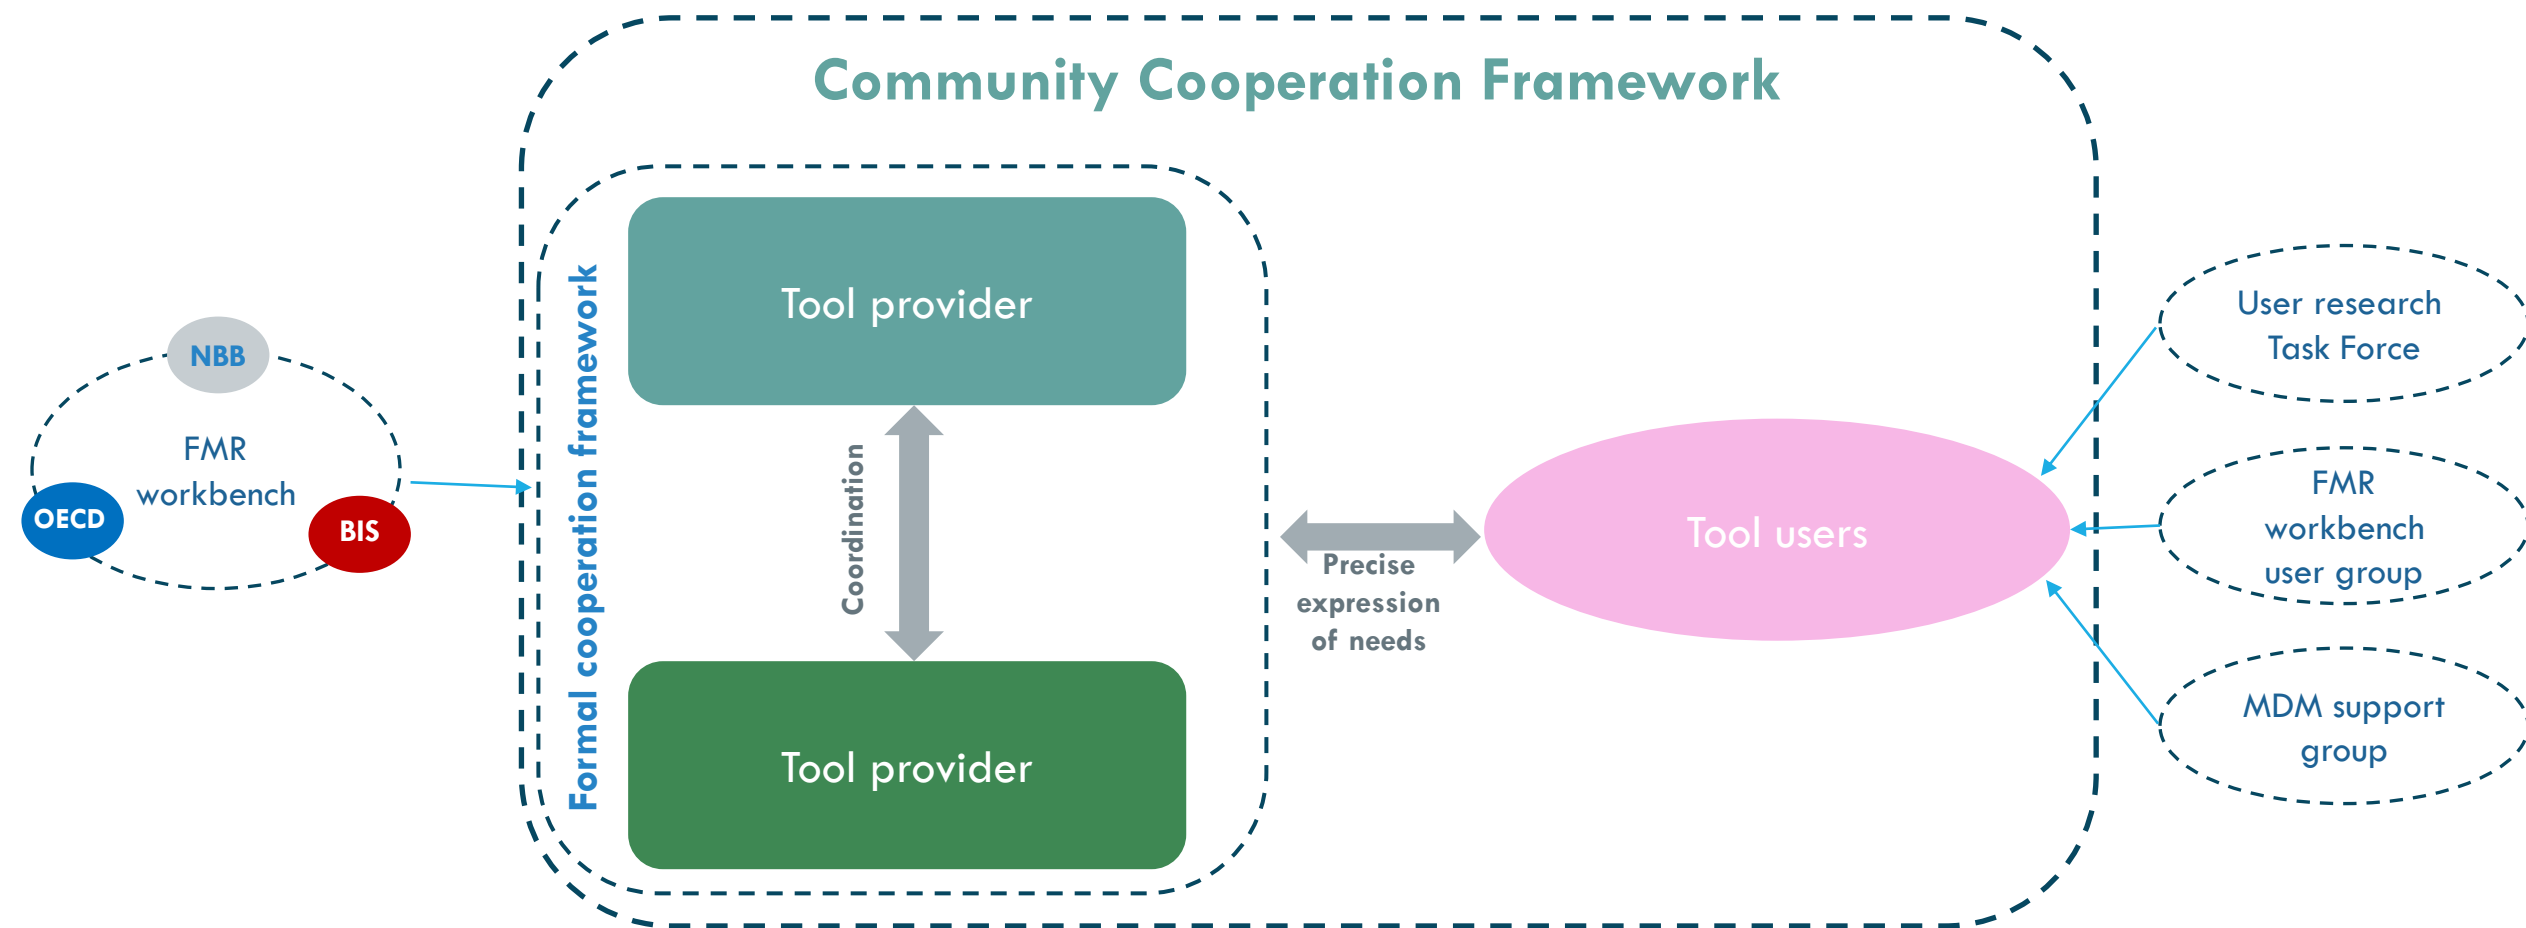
Community Cooperation Framework

NBB

FMR workbench

OECD

BIS

Formal cooperation framework

Tool provider

Coordination

Tool provider

Precise expression of needs

Tool users

User research Task Force

FMR workbench user group

MDM support group